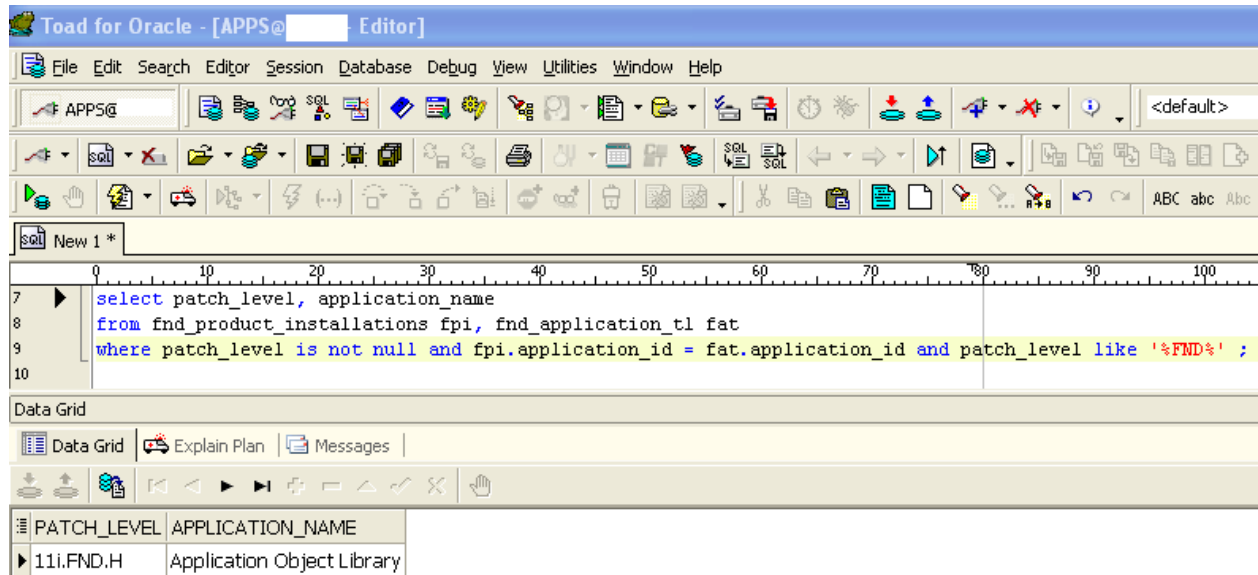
Toad for Oracle - [APPS@ - Editor]

File Edit Search Editor Session Database Debug View Utilities Window Help

APPS@

<default>

SQL SQL

ABC abc Abc

New 1 *

0 10 20 30 40 50 60 70 80 90 100

7 select patch_level, application_name
8 from fnd_product_installations fpi, fnd_application_tl fat
9 where patch_level is not null and fpi.application_id = fat.application_id and patch_level like '%FND%' ;
10

Data Grid

Data Grid | Explain Plan | Messages

| PATCH_LEVEL | APPLICATION_NAME |
|---|---|
| 11i.FND.H | Application Object Library |